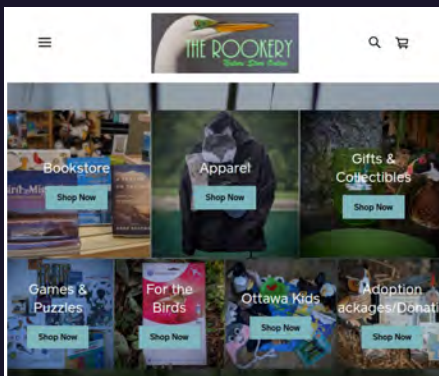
THE ROOKERY
Nature Store Online

Bookstore
Shop Now

Apparel
Shop Now

Gifts & Collectibles
Shop Now

Games & Puzzles
Shop Now

For the Birds
Shop Now

Ottawa Kids
Shop Now

Adoption ackages/Donati
Shop Now